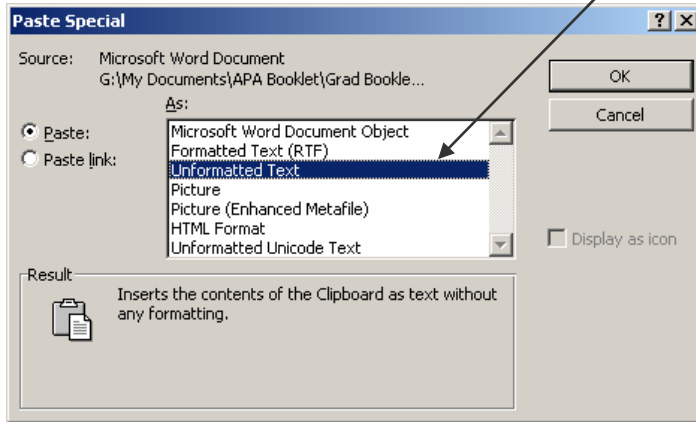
Paste Special

?

X

Source: Microsoft Word Document
G:\My Documents\APA Booklet\Grad Bookle...

As:

OK

Cancel

Paste:

Paste link:

Microsoft Word Document Object
Formatted Text (RTF)
Unformatted Text
Picture
Picture (Enhanced Metafile)
HTML Format
Unformatted Unicode Text

Display as icon

Result

Inserts the contents of the Clipboard as text without any formatting.